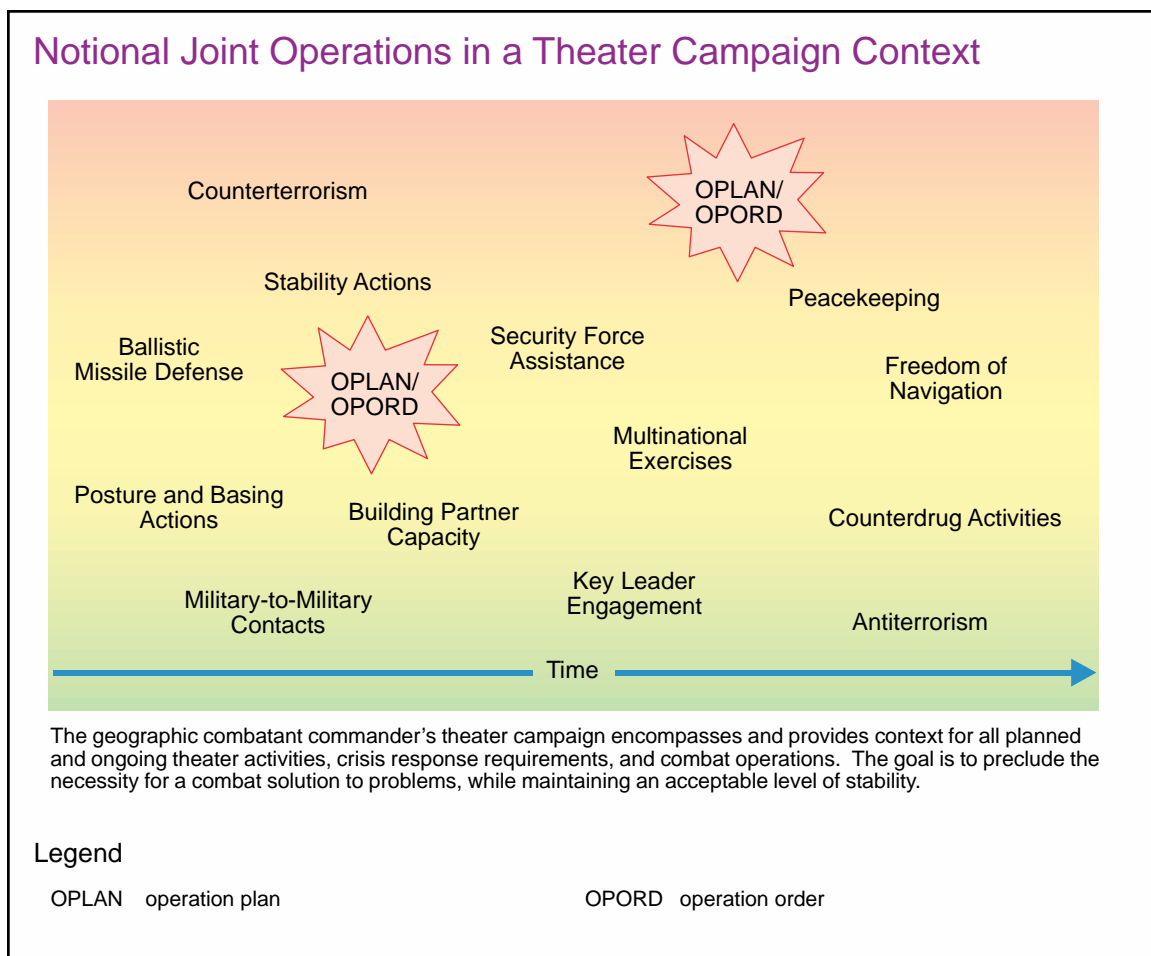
Notional Joint Operations in a Theater Campaign Context

Counterterrorism

OPLAN/ OPORD

Stability Actions

Peacekeeping

Ballistic Missile Defense

OPLAN/ OPORD

Security Force Assistance

Freedom of Navigation

Multinational Exercises

Posture and Basing Actions

Building Partner Capacity

Counterdrug Activities

Key Leader Engagement

Military-to-Military Contacts

Antiterrorism

Time

The geographic combatant commander's theater campaign encompasses and provides context for all planned and ongoing theater activities, crisis response requirements, and combat operations. The goal is to preclude the necessity for a combat solution to problems, while maintaining an acceptable level of stability.

Legend

OPLAN operation plan

OPORD operation order